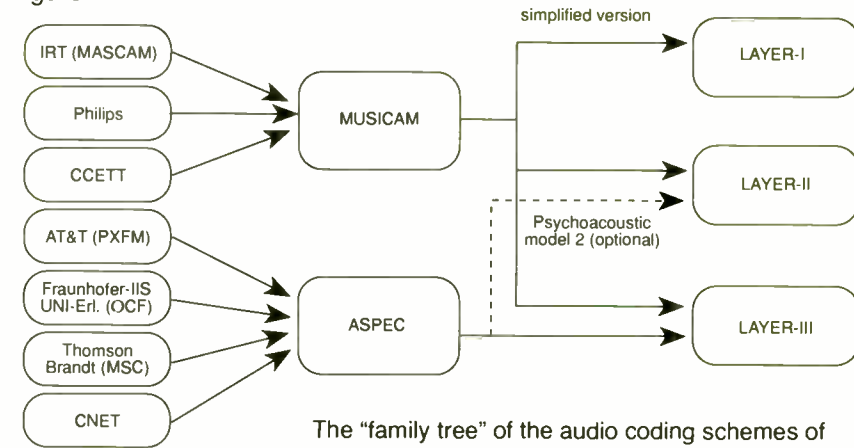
simplified version

IRT (MASCAM)

Philips

CCETT

MUSICAM

LAYER-I

LAYER-II

Psychoacoustic model 2 (optional)

AT&T (PXFM)

Fraunhofer-IIS UNI-Erl. (OCF)

Thomson Brandt (MSC)

CNET

ASPEC

LAYER-III

The "family tree" of the audio coding schemes of